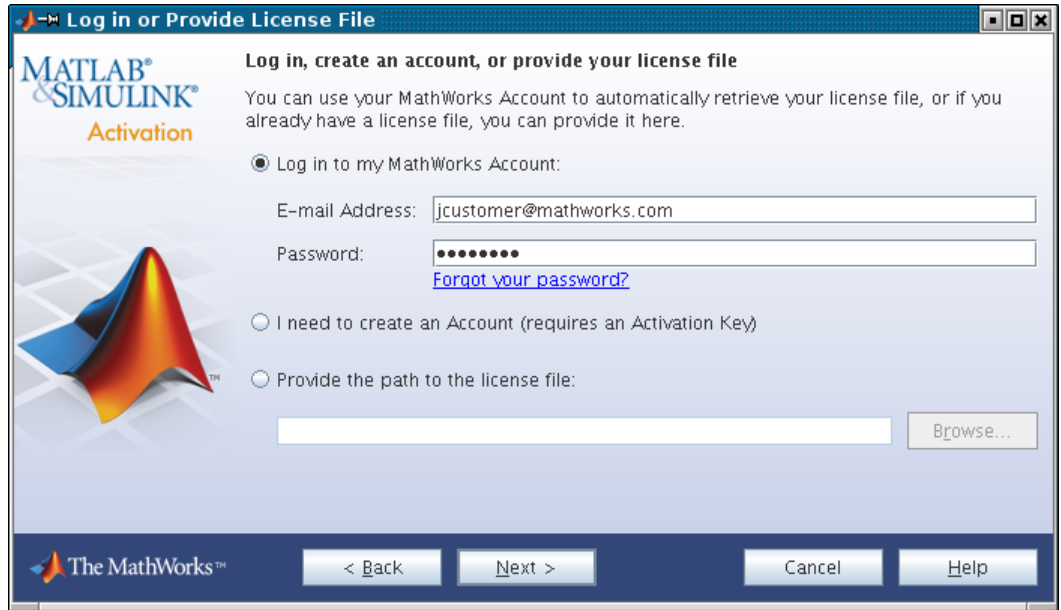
Log in or Provide License File

MATLAB®
&SIMULINK®
Activation

Log in, create an account, or provide your license file

You can use your MathWorks Account to automatically retrieve your license file, or if you already have a license file, you can provide it here.

Log in to my MathWorks Account:

E-mail Address: jcustomer@mathworks.com

Password: ••••••••

Forgot your password?

I need to create an Account (requires an Activation Key)

Provide the path to the license file:

Browse...

TM

The MathWorks™

< Back

Next >

Cancel

Help